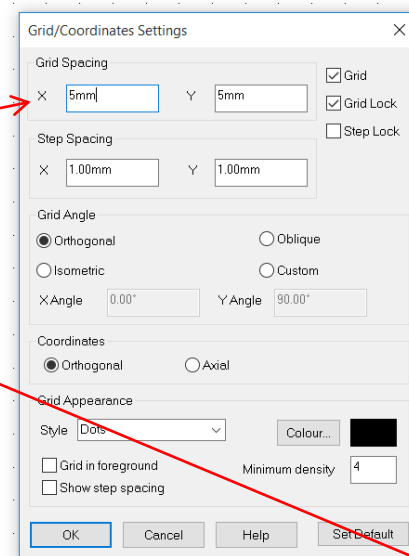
Grid/Coordinates Settings

Grid Spacing

X 5mm

Y 5mm

Grid

Grid Lock

Step Lock

Step Spacing

X 1.00mm

Y 1.00mm

Grid Angle

Orthogonal

Oblique

Isometric

Custom

X Angle 0.00°

Y Angle 90.00°

Coordinates

Orthogonal

Axial

Grid Appearance

Style Dots

Colour...

Grid in foreground

Minimum density 4

Show step spacing

OK

Cancel

Help

Set Default